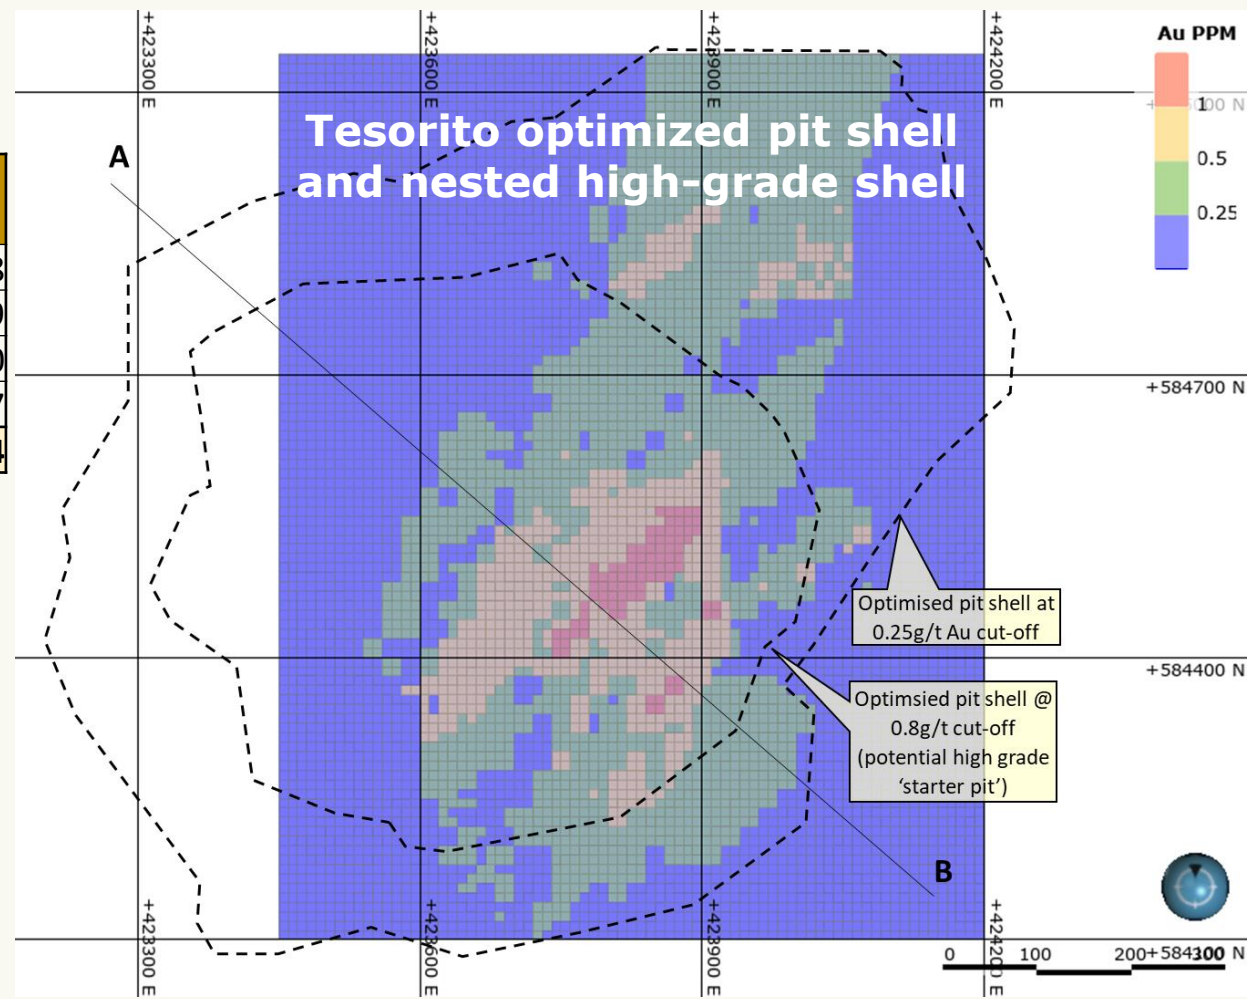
+423300 E

+423600 E

+423900 E

+424200 E

Au PPM

1.00

0.5

0.25

+585000 N

Tesorito optimized pit shell and nested high-grade shell

A

+584700 N

+584400 N

Optimised pit shell at 0.25g/t Au cut-off

Optimsied pit shell @ 0.8g/t cut-off (potential high grade 'starter pit')

B

+423300 E

+423600 E

+423900 E

+424200 E

0 100 200

+584300 N